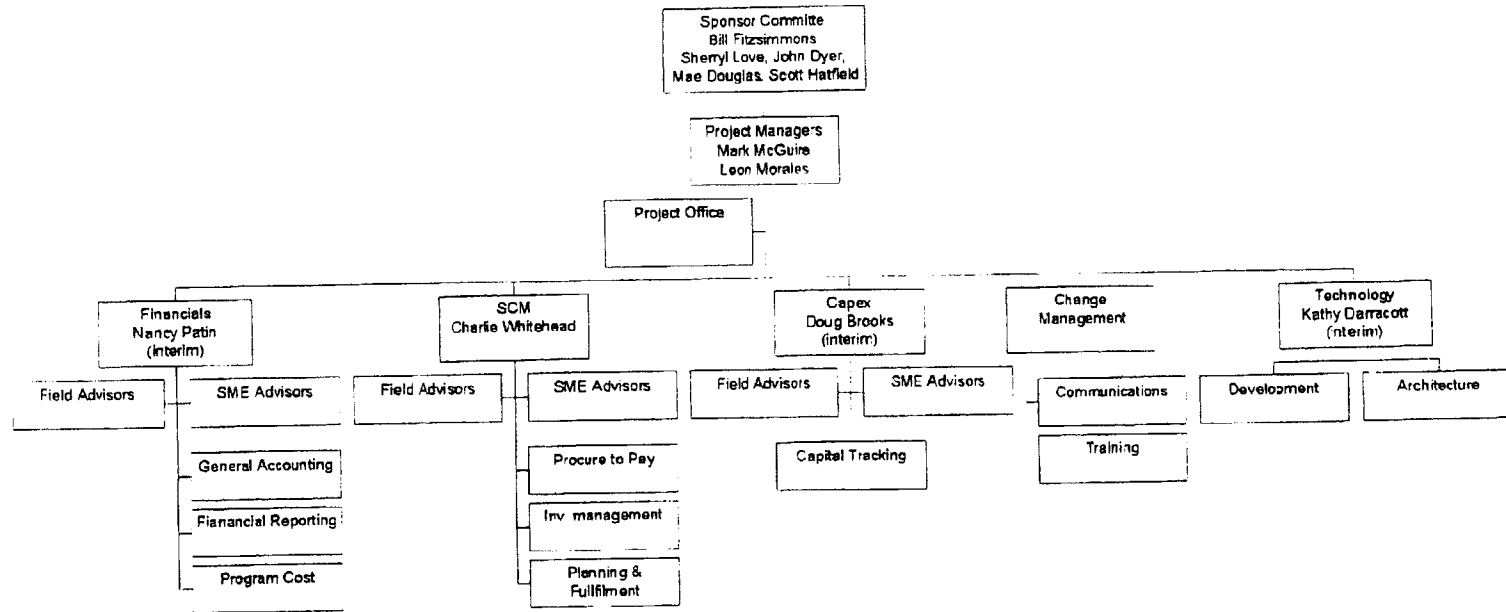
Sponsor Committe
Bill Fitzsimmons
Sherryl Love, John Dyer,
Mae Douglas, Scott Hatfield

Project Managers
Mark McGuire
Leon Morales

Project Office

Financials
Nancy Patin
(interim)

Field Advisors

SME Advisors

General Accounting

Fianancial Reporting

Program Cost

SCM
Charlie Whitehead

Field Advisors

SME Advisors

Procure to Pay

Inv management

Planning &
Fullfilment

Capex
Doug Brooks
(interim)

Field Advisors

SME Advisors

Capital Tracking

Change
Management

Communications

Training

Technology
Kathy Darracott
(interim)

Development

Architecture